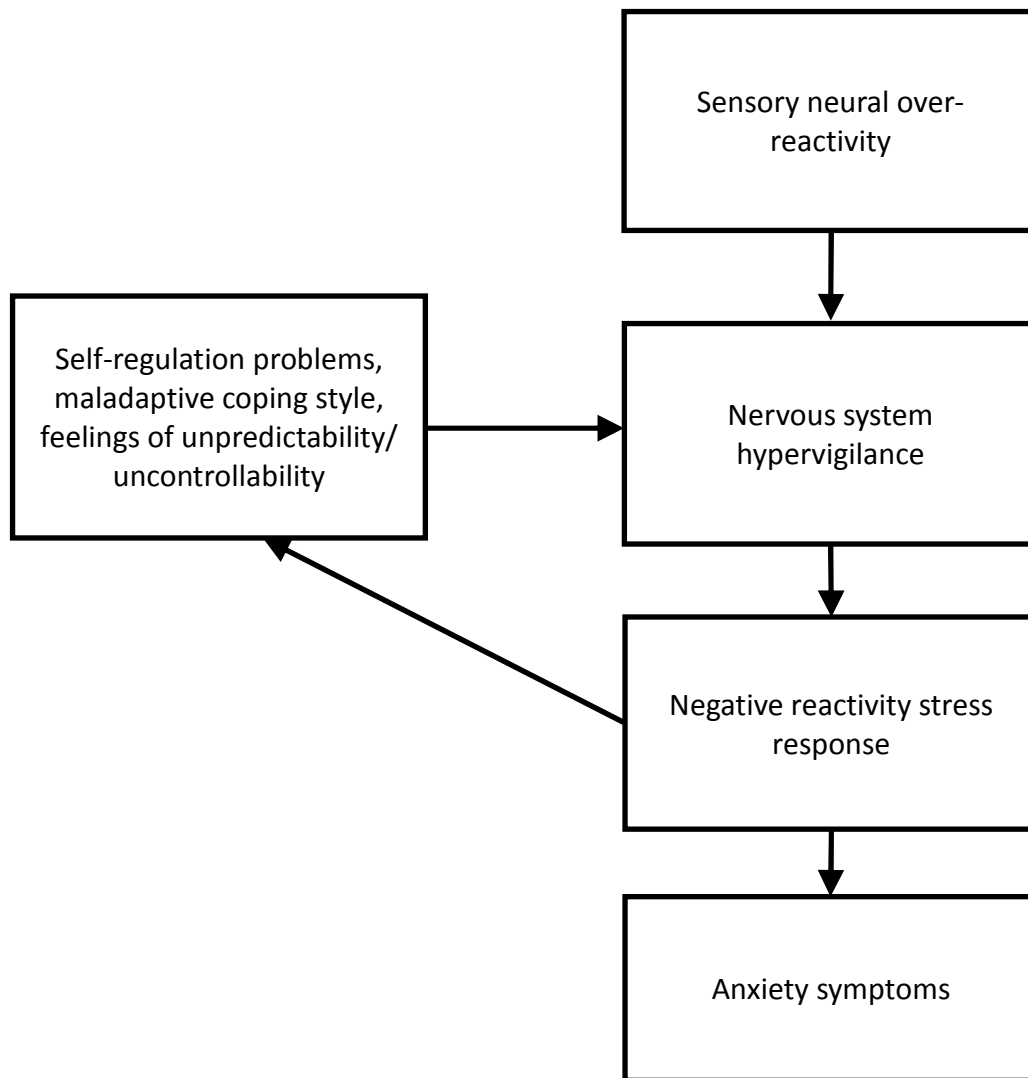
Sensory neural over-reactivity

Self-regulation problems, maladaptive coping style, feelings of unpredictability/ uncontrollability

Nervous system hypervigilance

Negative reactivity stress response

Anxiety symptoms